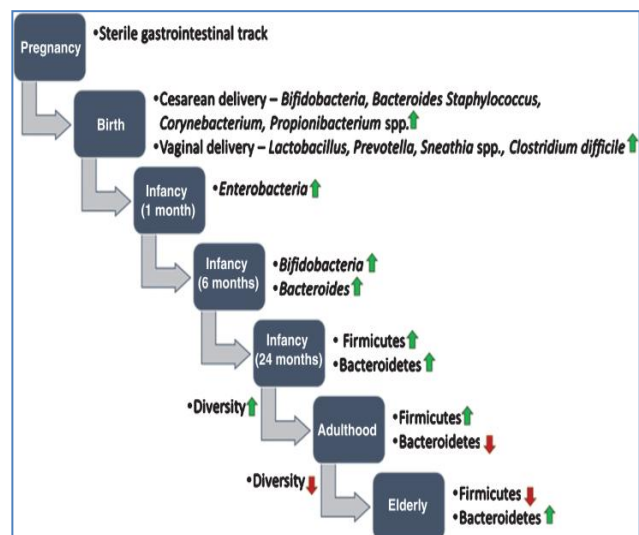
Pregnancy
•Sterile gastrointestinal track

Birth
•Cesarean delivery – *Bifidobacteria, Bacteroides Staphylococcus, Corynebacterium, Propionibacterium* spp.↑
•Vaginal delivery – *Lactobacillus, Prevotella, Sneathia* spp., *Clostridium difficile* ↑

Infancy (1 month)
•*Enterobacteria* ↑

Infancy (6 months)
•*Bifidobacteria* ↑
•*Bacteroides* ↑

Infancy (24 months)
• Firmicutes ↑
•Bacteroidetes ↑

•Diversity ↑

Adulthood
•Firmicutes ↑
• Bacteroidetes ↓

•Diversity ↓

Elderly
•Firmicutes ↓
•Bacteroidetes ↑